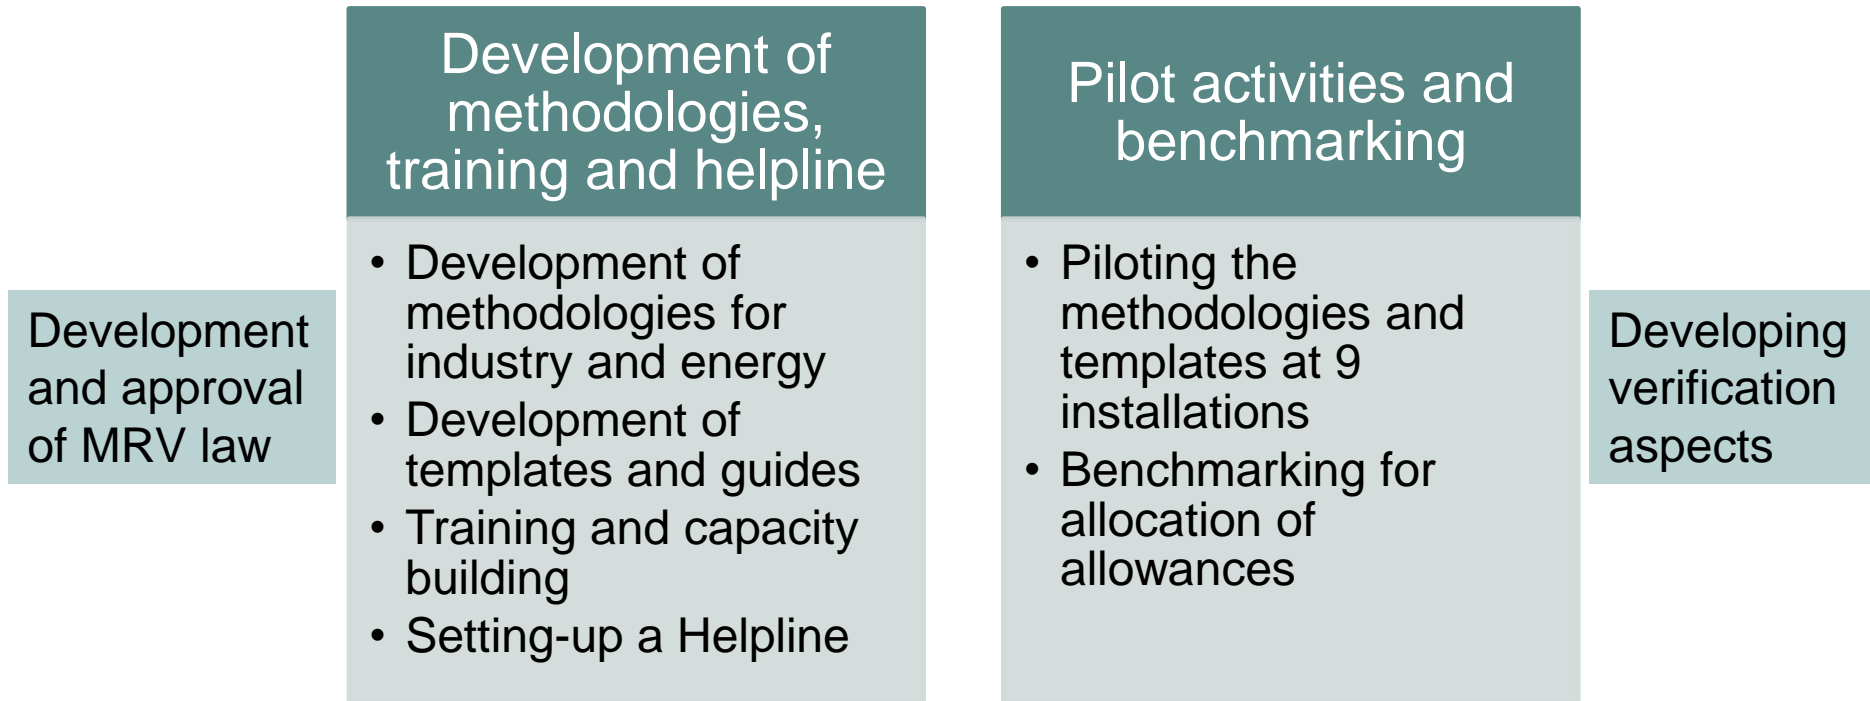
Development and approval of MRV law

Development of methodologies, training and helpline

- Development of methodologies for industry and energy
- Development of templates and guides
- Training and capacity building
- Setting-up a Helpline

Pilot activities and benchmarking

- Piloting the methodologies and templates at 9 installations
- Benchmarking for allocation of allowances

Developing verification aspects